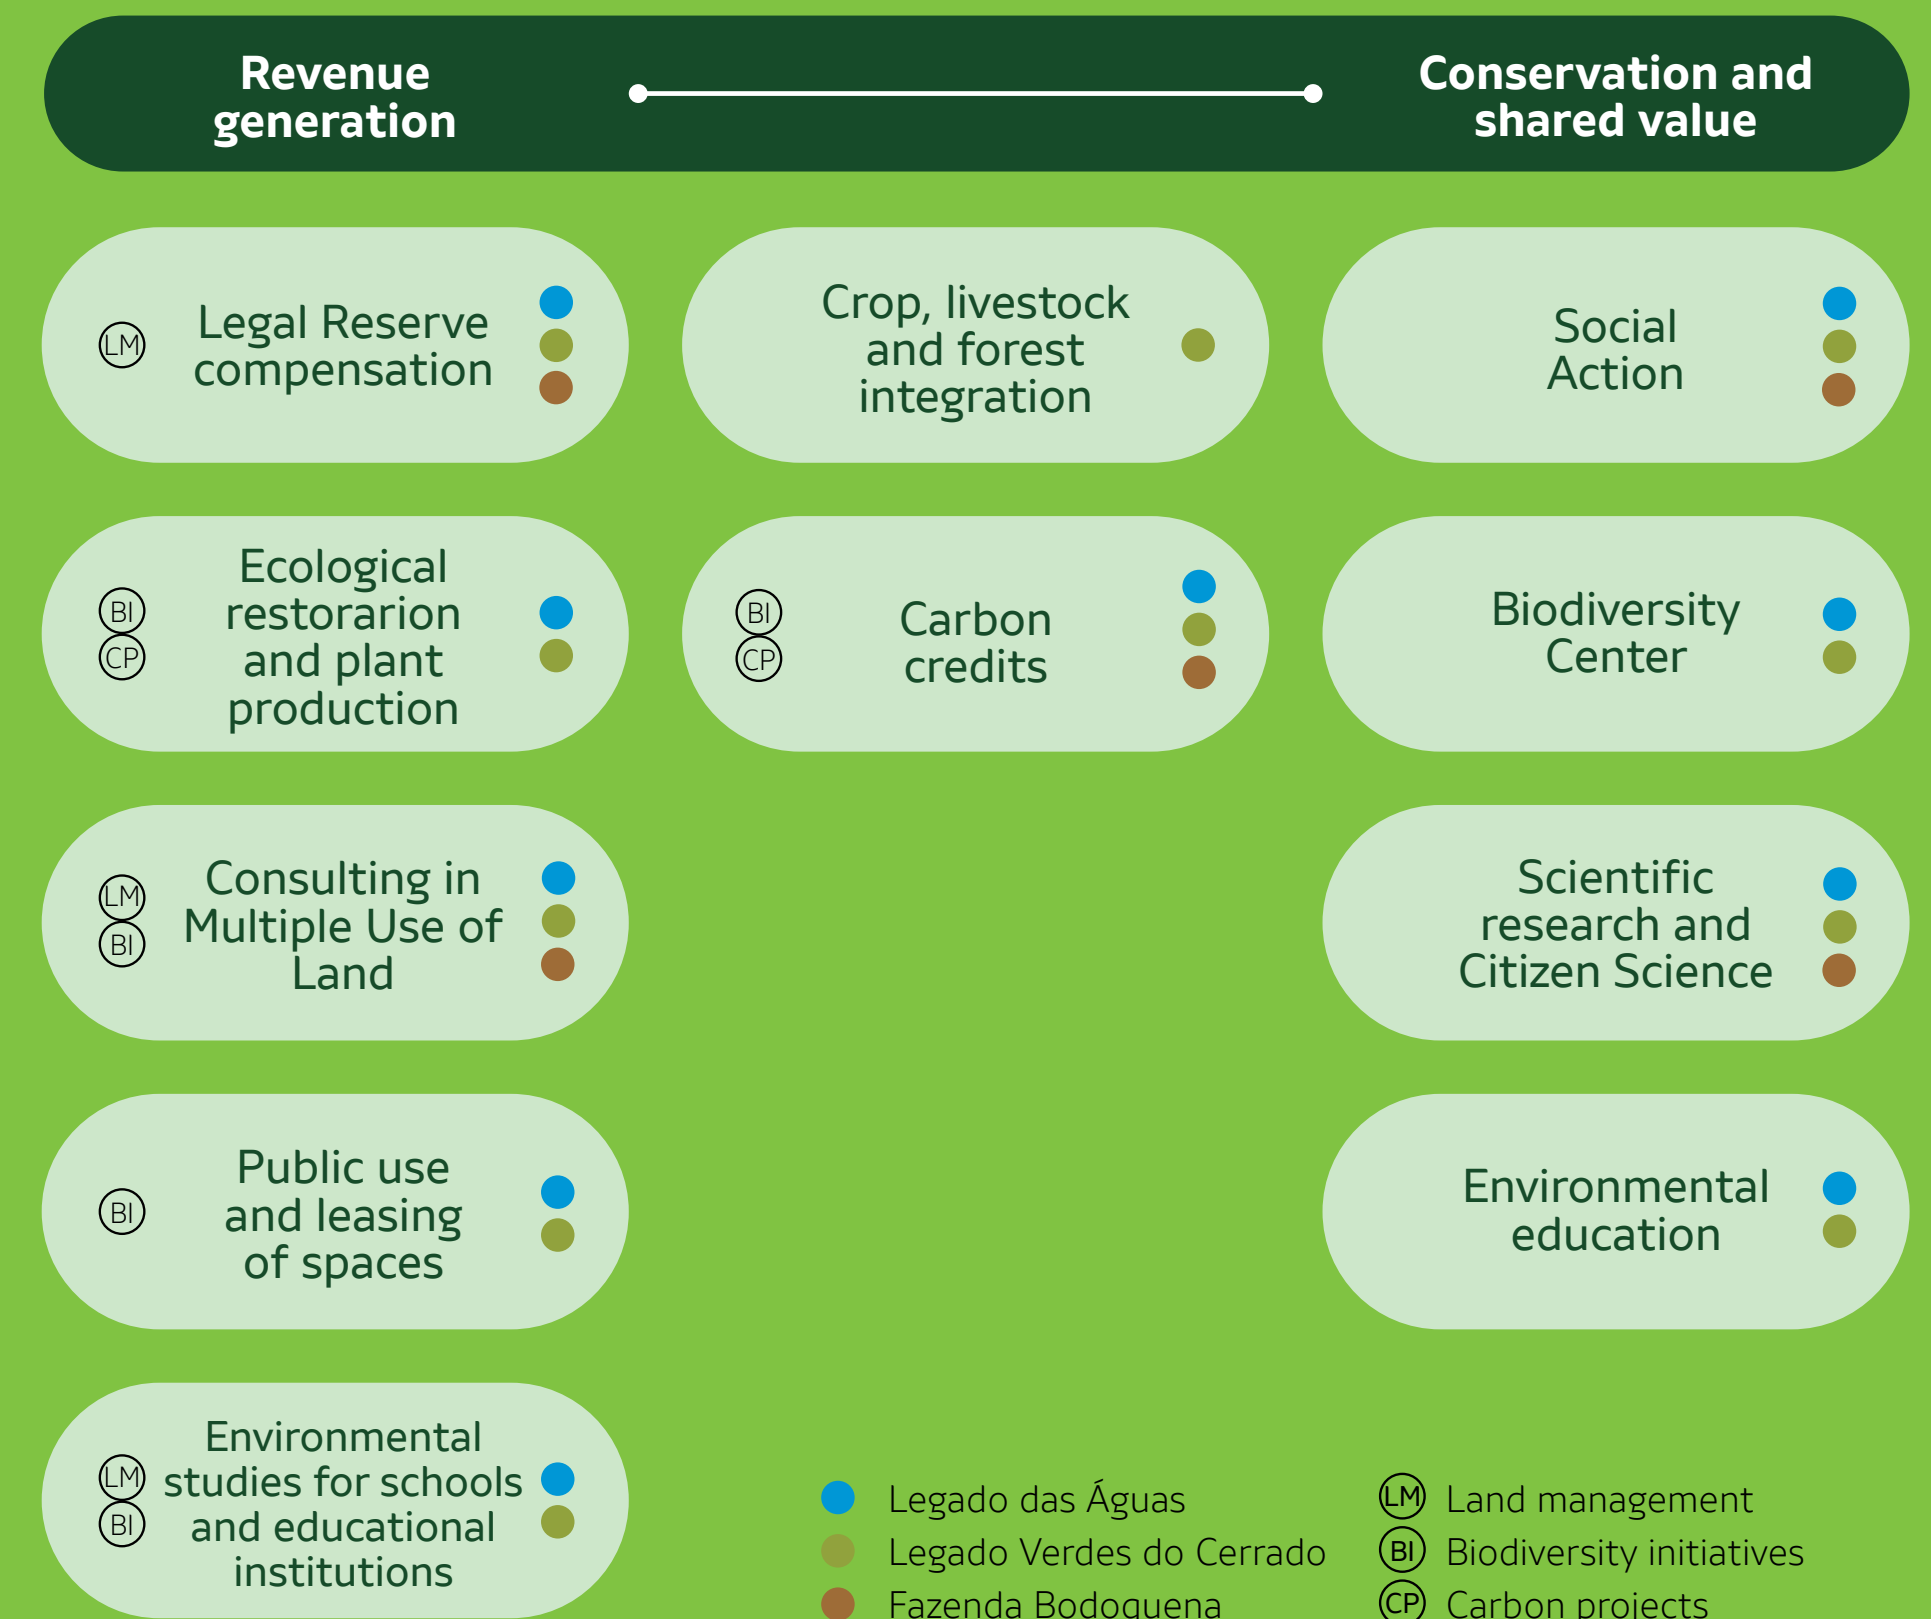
Revenue generation

Conservation and shared value

LM Legal Reserve compensation

Crop, livestock and forest integration

Social Action

BI CP Ecological restorarion and plant production

BI CP Carbon credits

Biodiversity Center

LM BI Consulting in Multiple Use of Land

Scientific research and Citizen Science

BI Public use and leasing of spaces

Environmental education

LM BI Environmental studies for schools and educational institutions

Legado das Águas
Legado Verdes do Cerrado
Fazenda Bodoquena

LM Land management
BI Biodiversity initiatives
CP Carbon projects